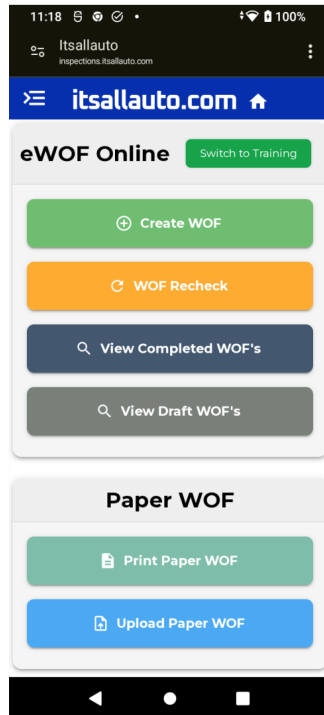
11:18 100%

Itsallauto
inspections.itsallauto.com

itsallauto.com

eWOF Online

Switch to Training

Create WOF

WOF Recheck

View Completed WOF's

View Draft WOF's

Paper WOF

Print Paper WOF

Upload Paper WOF